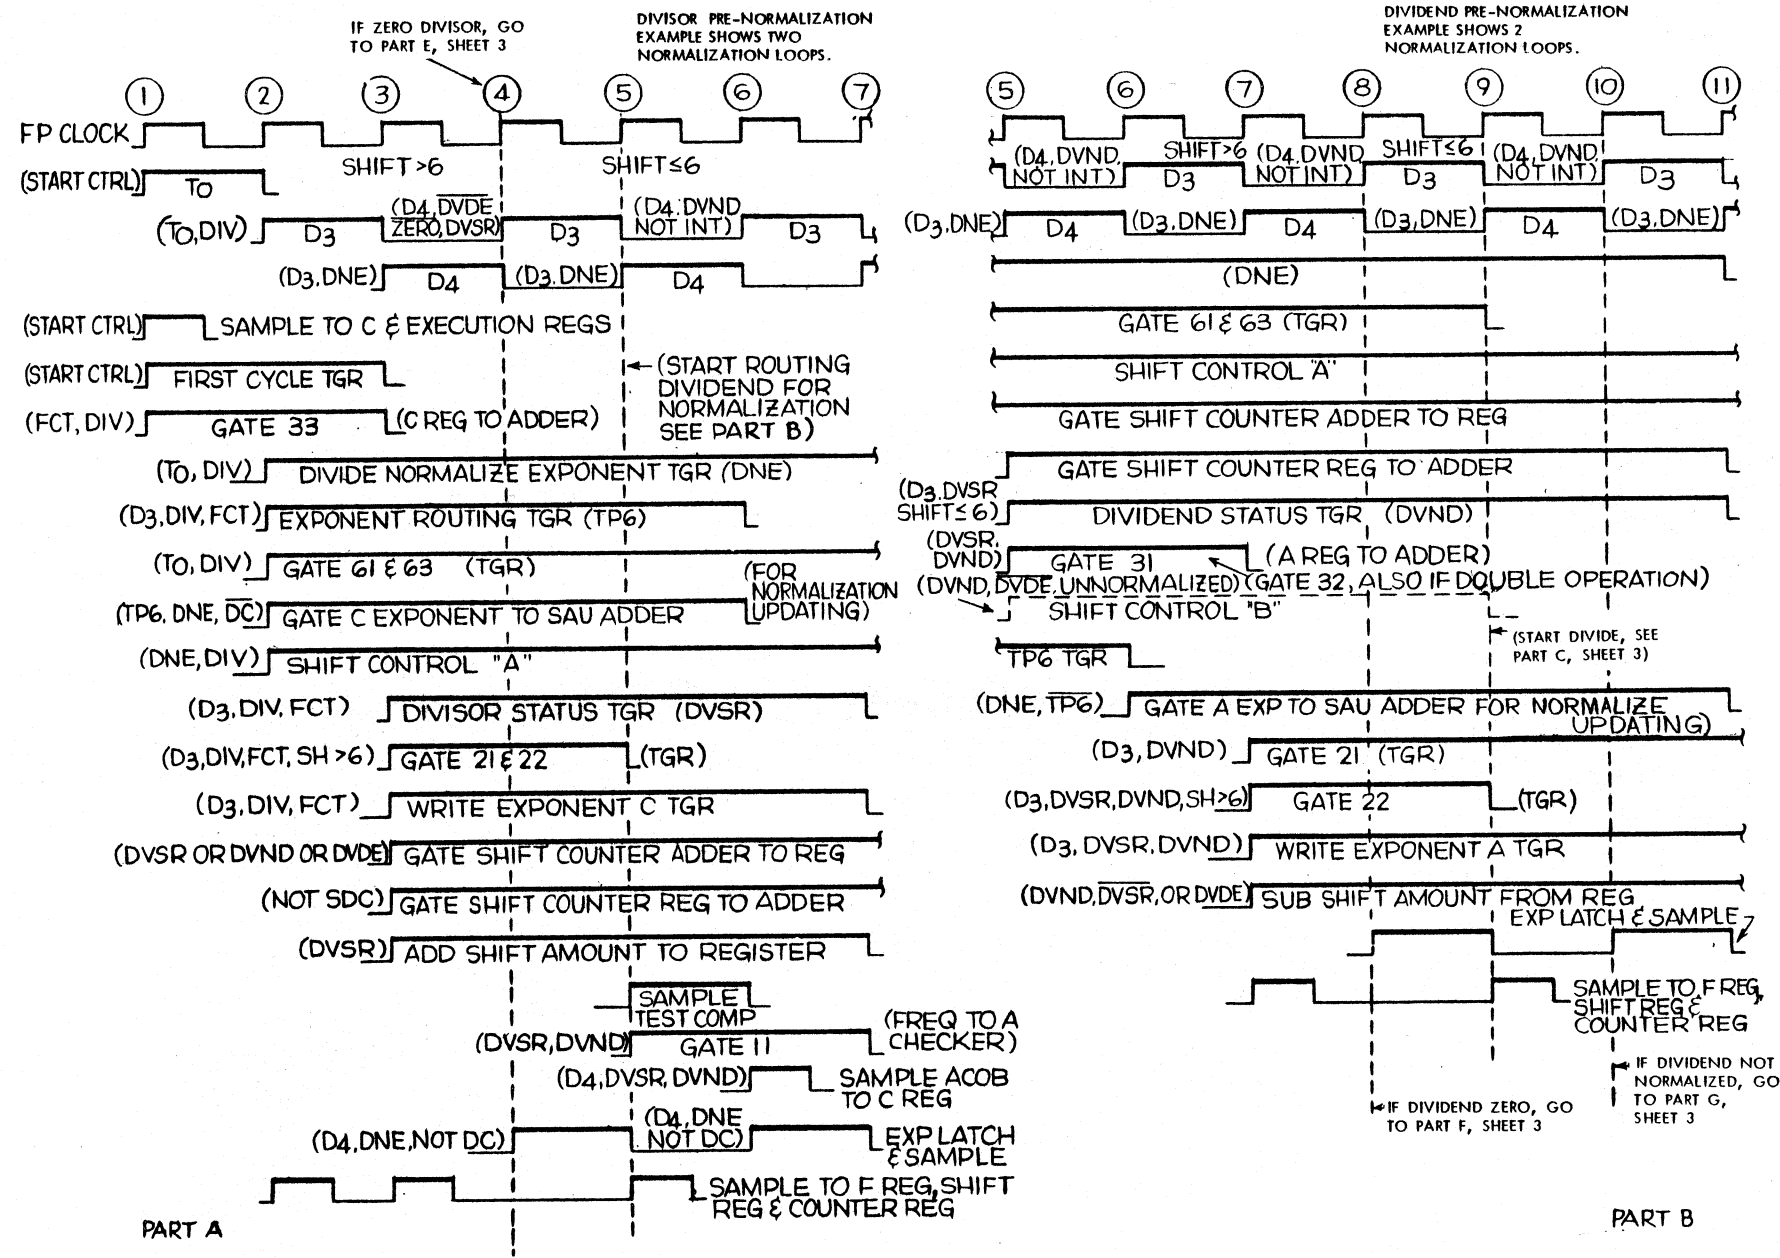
IF ZERO DIVISOR, GO TO PART E, SHEET 3

DIVISOR PRE-NORMALIZATION EXAMPLE SHOWS TWO NORMALIZATION LOOPS.

1 2 3 4 5 6 7

FP CLOCK

SHIFT >6

SHIFT ≤6

(START CTRL) TO

(TO, DIV) D3 (D4, $\overline{DVDE}$ ZERO, DVSR) D3 (D4, DVND NOT INT) D3

(D3, DNE) D4 (D3, DNE) D4

(START CTRL) SAMPLE TO C & EXECUTION REGS

(START CTRL) FIRST CYCLE TGR

← (START ROUTING DIVIDEND FOR NORMALIZATION SEE PART B)

(FCT, DIV) GATE 33 (C REG TO ADDER)

(TO, DIV) DIVIDE NORMALIZE EXPONENT TGR (DNE)

(D3, DIV, FCT) EXPONENT ROUTING TGR (TP6)

(TO, DIV) GATE 61 & 63 (TGR)

(FOR NORMALIZATION UPDATING)

(TP6, DNE, $\overline{DC}$) GATE C EXPONENT TO SAU ADDER

(DNE, DIV) SHIFT CONTROL "A"

(D3, DIV, FCT) DIVISOR STATUS TGR (DVSR)

(D3, DIV, FCT, SH >6) GATE 21 & 22 (TGR)

(D3, DIV, FCT) WRITE EXPONENT C TGR

(DVSR OR DVND OR DVDE) GATE SHIFT COUNTER ADDER TO REG

(NOT SDC) GATE SHIFT COUNTER REG TO ADDER

(DVSR) ADD SHIFT AMOUNT TO REGISTER

SAMPLE TEST COMP

(DVSR, DVND) GATE 11 (FREQ TO A CHECKER)

(D4, DVSR, DVND) SAMPLE ACOB TO C REG

(D4, DNE, NOT DC) (D4, DNE NOT DC) EXP LATCH & SAMPLE

SAMPLE TO F REG, SHIFT REG & COUNTER REG

PART A

DIVIDEND PRE-NORMALIZATION EXAMPLE SHOWS 2 NORMALIZATION LOOPS.

5 6 7 8 9 10 11

(D4, DVND, NOT INT) SHIFT >6 D3 (D4, DVND NOT INT) SHIFT ≤6 D3 (D4, DVND NOT INT) D3

(D3, DNE) D4 (D3, DNE) D4 (D3, DNE) D4 (D3, DNE)

(DNE)

GATE 61 & 63 (TGR)

SHIFT CONTROL "A"

GATE SHIFT COUNTER ADDER TO REG

GATE SHIFT COUNTER REG TO ADDER

(D3, DVSR SHIFT ≤ 6) DIVIDEND STATUS TGR (DVND)

(DVSR, DVND) GATE 31 (A REG TO ADDER)

(DVND, $\overline{DVDE}$, UNNORMALIZED) (GATE 32, ALSO IF DOUBLE OPERATION)

SHIFT CONTROL "B"

← (START DIVIDE, SEE PART C, SHEET 3)

TP6 TGR

(DNE, $\overline{TP6}$) GATE A EXP TO SAU ADDER FOR NORMALIZE UPDATING)

(D3, DVND) GATE 21 (TGR)

(D3, DVSR, DVND, SH>6) GATE 22 (TGR)

(D3, DVSR, DVND) WRITE EXPONENT A TGR

(DVND, $\overline{DVSR}$, OR $\overline{DVDE}$) SUB SHIFT AMOUNT FROM REG

EXP LATCH & SAMPLE

SAMPLE TO F REG, SHIFT REG & COUNTER REG

← IF DIVIDEND NOT NORMALIZED, GO TO PART G, SHEET 3

← IF DIVIDEND ZERO, GO TO PART F, SHEET 3

PART B